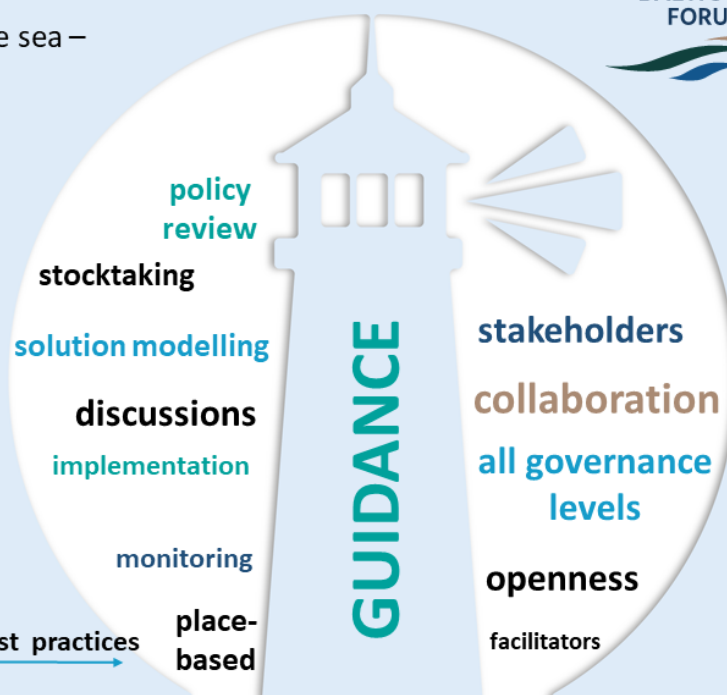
e sea –

FORU

policy review

stocktaking

solution modelling

discussions

implementation

monitoring

st practices

place-based

GUIDANCE

stakeholders

collaboration

all governance levels

openness

facilitators